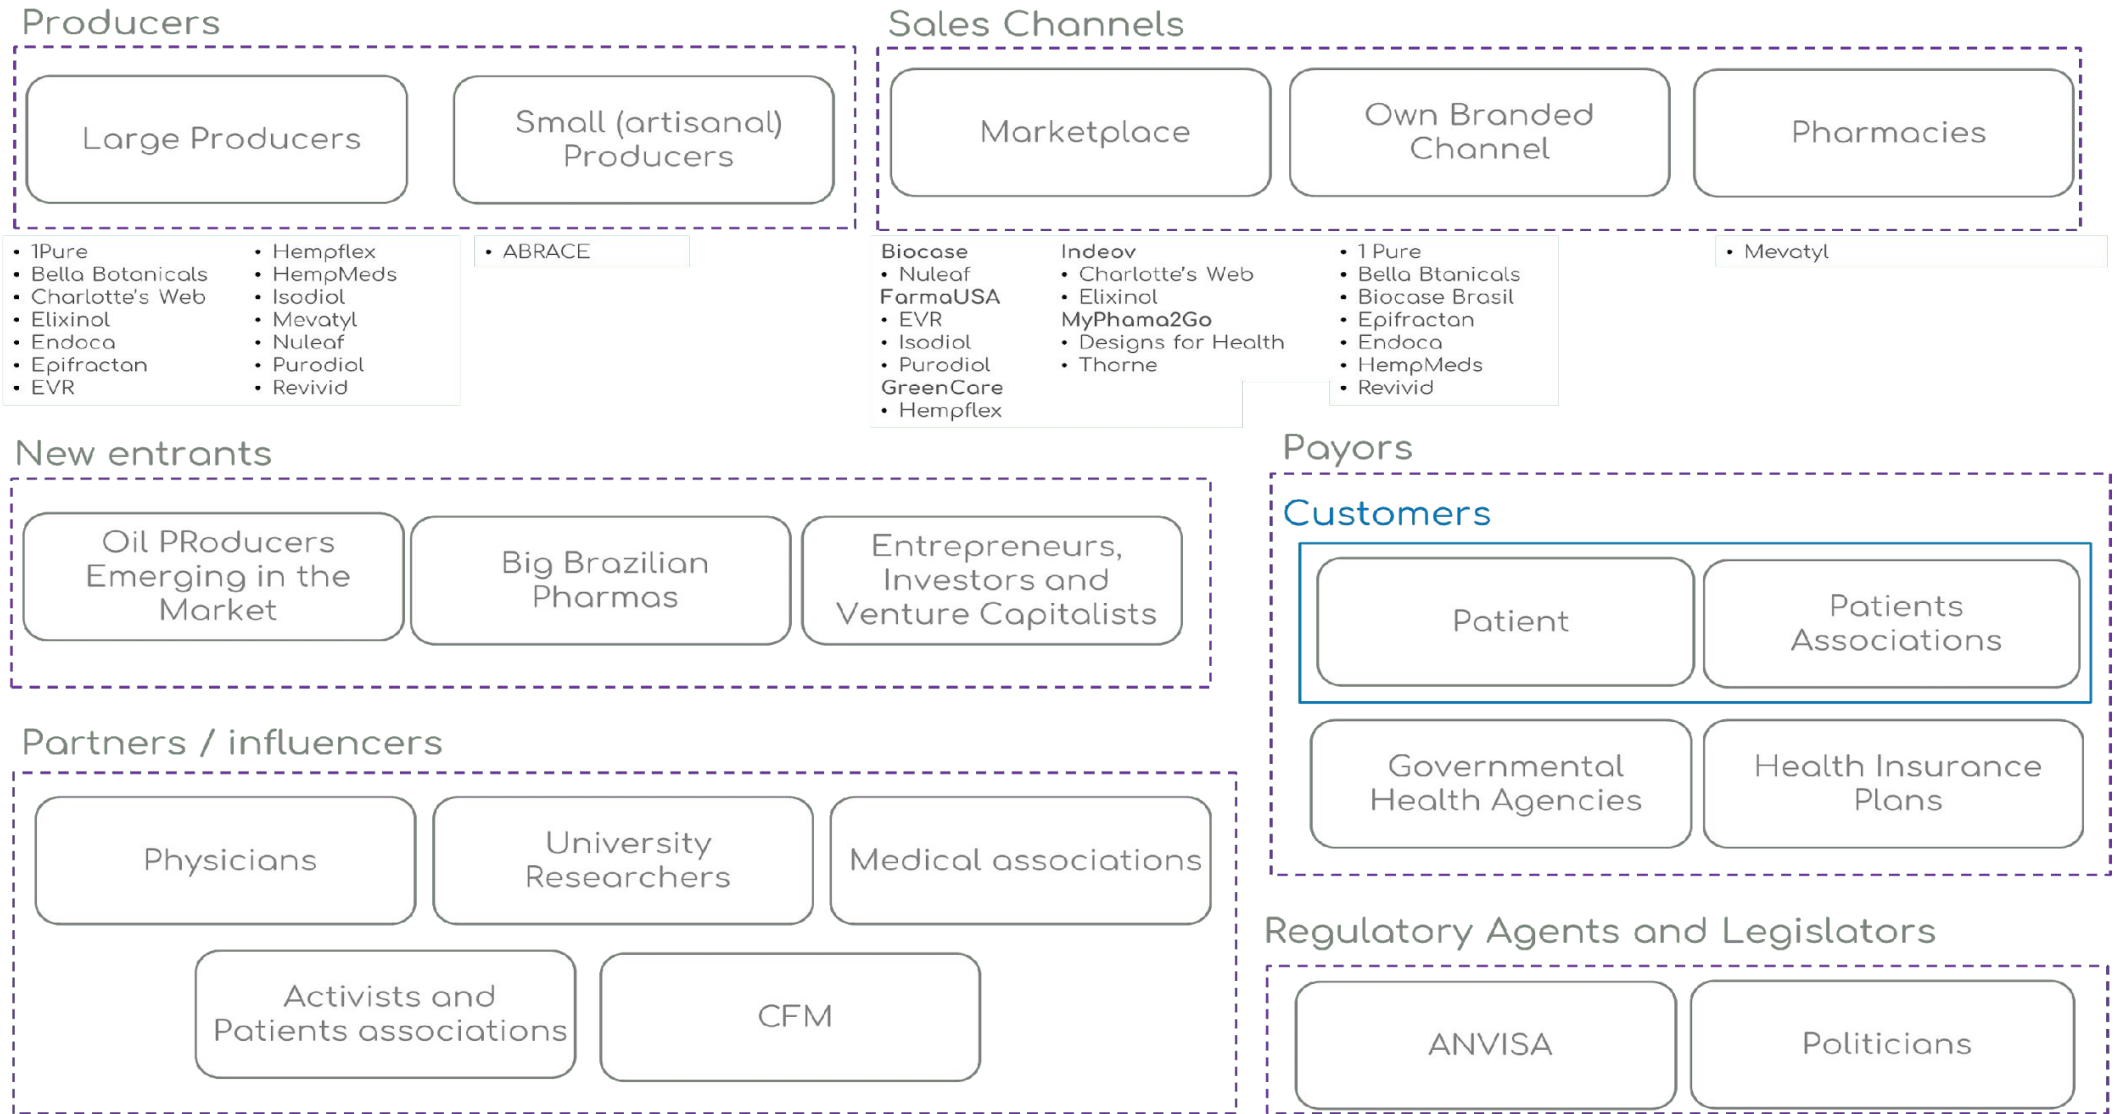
Producers

Large Producers

Small (artisanal) Producers

- 1Pure
- Bella Botanicals
- Charlotte's Web
- Elixinol
- Endoca
- Epifractan
- EVR

- Hempflex
- HempMeds
- Isodiol
- Mevatyl
- Nuleaf
- Purodiol
- Revivid

- ABRACE

Sales Channels

Marketplace

Own Branded Channel

Pharmacies

Biocase
- Nuleaf
FarmaUSA
- EVR
- Isodiol
- Purodiol
GreenCare
- Hempflex

Indeov
- Charlotte's Web
- Elixinol
MyPhama2Go
- Designs for Health
- Thorne

- 1 Pure
- Bella Btanicals
- Biocase Brasil
- Epifractan
- Endoca
- HempMeds
- Revivid

- Mevatyl

New entrants

Oil PRoducers Emerging in the Market

Big Brazilian Pharmas

Entrepreneurs, Investors and Venture Capitalists

Partners / influencers

Physicians

University Researchers

Medical associations

Activists and Patients associations

CFM

Payors

Customers

Patient

Patients Associations

Governmental Health Agencies

Health Insurance Plans

Regulatory Agents and Legislators

ANVISA

Politicians